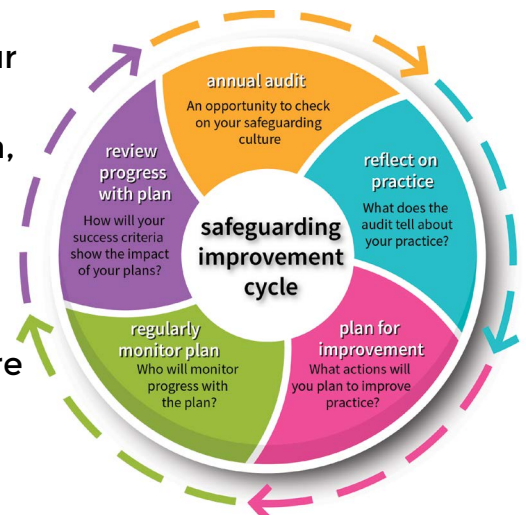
ur

n,

re

annual audit
An opportunity to check on your safeguarding culture

reflect on practice
What does the audit tell about your practice?

plan for improvement
What actions will you plan to improve practice?

regularly monitor plan
Who will monitor progress with the plan?

review progress with plan
How will your success criteria show the impact of your plans?

safeguarding improvement cycle